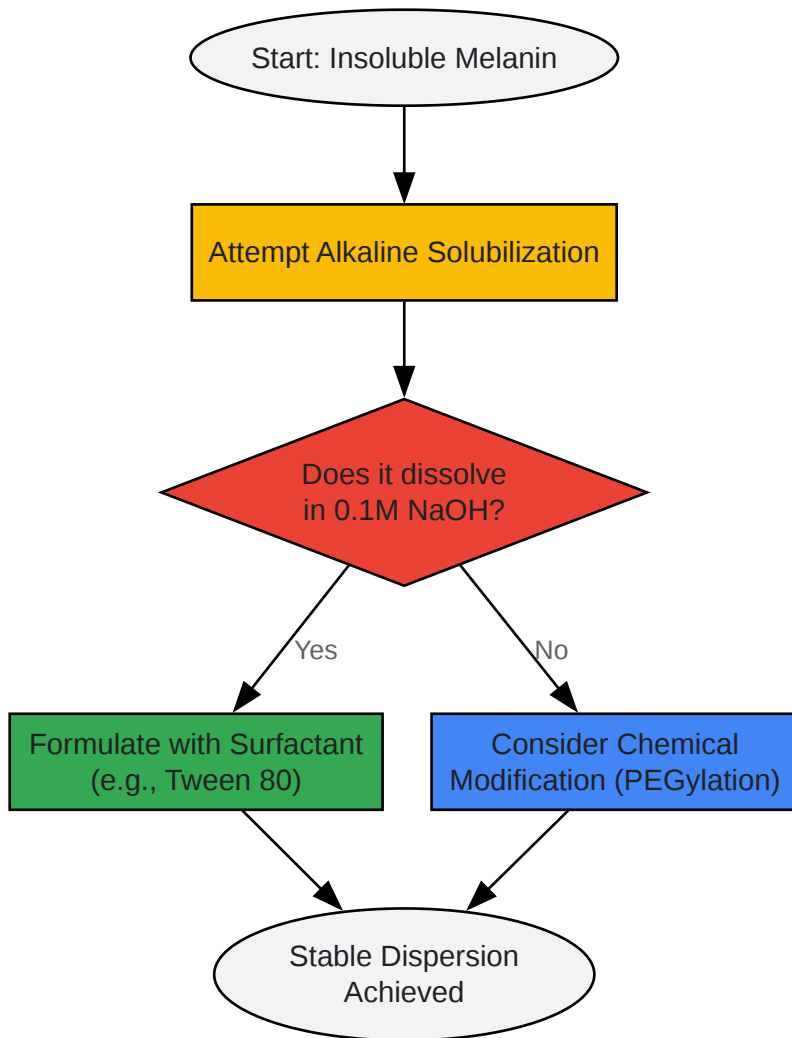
Start: Insoluble Melanin

Attempt Alkaline Solubilization

Does it dissolve in 0.1M NaOH?

Yes

No

Formulate with Surfactant (e.g., Tween 80)

Consider Chemical Modification (PEGylation)

Stable Dispersion Achieved